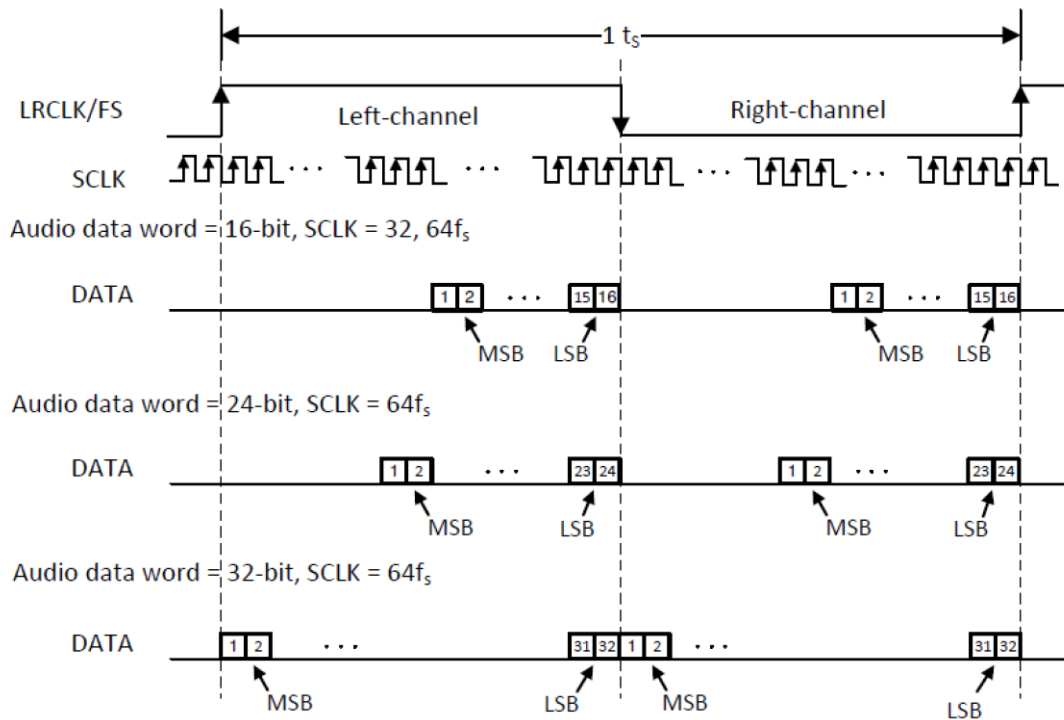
1 $t_S$

LRCLK/FS

Left-channel

Right-channel

SCLK

. . .

. . .

. . .

. . .

Audio data word = 16-bit, SCLK = 32, $64f_S$

DATA

1 2 . . . 15 16

MSB LSB

1 2 . . . 15 16

MSB LSB

Audio data word = 24-bit, SCLK = $64f_S$

DATA

1 2 . . . 23 24

MSB LSB

1 2 . . . 23 24

MSB LSB

Audio data word = 32-bit, SCLK = $64f_S$

DATA

1 2 . . . 31 32 1 2 . . . 31 32

MSB LSB MSB LSB